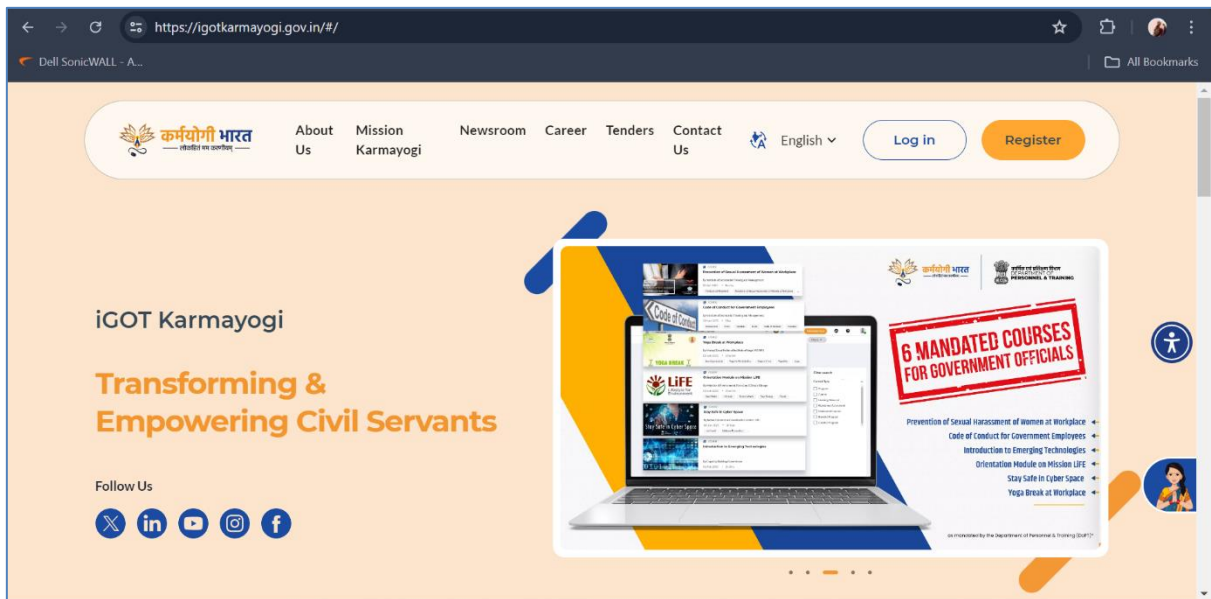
https://igotkarmayogi.gov.in/#/

Dell SonicWALL - A...

All Bookmarks

कर्मयोगी भारत
— लोकहितं मम करणीयम् —

About Us

Mission Karmayogi

Newsroom

Career

Tenders

Contact Us

English

Log in

Register

iGOT Karmayogi

Transforming & Empowering Civil Servants

Follow Us

कर्मयोगी भारत

कार्मिक एवं प्रशिक्षण विभाग
DEPARTMENT OF PERSONNEL & TRAINING

Code of Conduct

YOGA BREAK

LiFE

Stay Safe in Cyber Space

6 MANDATED COURSES FOR GOVERNMENT OFFICIALS

Prevention of Sexual Harassment of Women at Workplace

Code of Conduct for Government Employees

Introduction to Emerging Technologies

Orientation Module on Mission LiFE

Stay Safe in Cyber Space

Yoga Break at Workplace

as mandated by the Department of Personnel & Training (DoPT)*